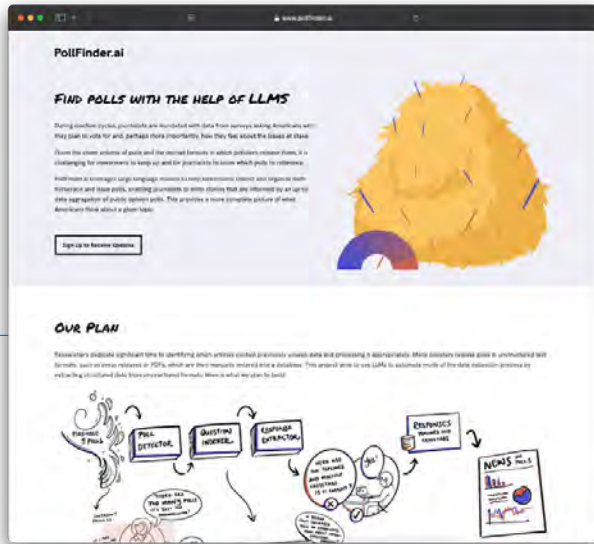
www.pollfinder.ai

PollFinder.ai

Find polls with the help of LLMs

During election cycles, journalists are inundated with data from surveys asking Americans who they plan to vote for and, perhaps more importantly, how they feel about the issues at stake.

Given the sheer volume of polls and the myriad formats in which pollsters release them, it is challenging for newsrooms to keep up and for journalists to know which polls to reference.

PollFinder.ai leverages large language models to help newsrooms collect and organize both horserace and issue polls, enabling journalists to write stories that are informed by an up-to-date aggregation of public opinion polls. This provides a more complete picture of what Americans think about a given topic.

Sign Up to Receive Updates

Our Plan

Researchers dedicate significant time to identifying which articles contain previously unseen data and processing it appropriately. Many pollsters release polls in unstructured text formats, such as press releases or PDFs, which are then manually entered into a database. This project aims to use LLMs to automate much of the data extraction process by extracting structured data from unstructured formats. Here is what we plan to build:

Poll Detector

Question Indexer

Response Extractor

Responses

News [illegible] Polls

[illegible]